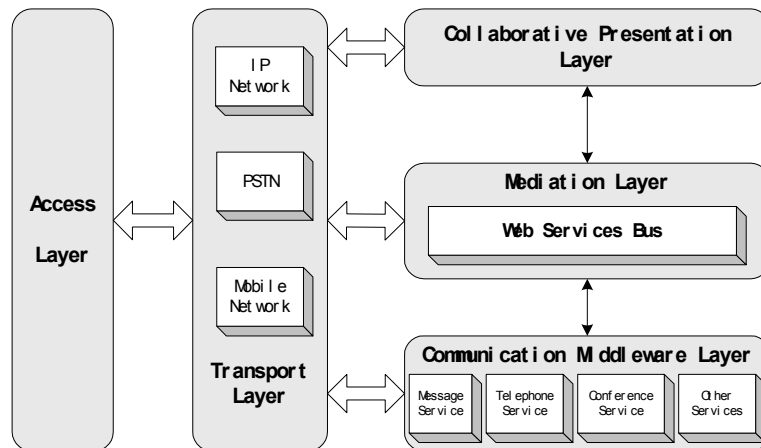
Access

Layer

IP Network

PSTN

Mobile Network

Transport Layer

Collaborative Presentation Layer

Mediation Layer

Web Services Bus

Communication Middleware Layer

Message Service

Telephone Service

Conference Service

Other Services